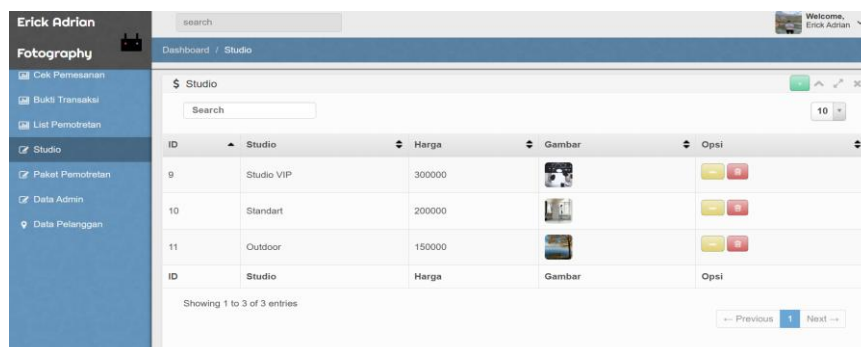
Erick Adrian
Fotography

Cek Pemesanan
Bukti Transaksi
List Pemotretan
Studio
Paket Pemotretan
Data Admin
Data Pelanggan

search

Welcome,
Erick Adrian

Dashboard / Studio

$ Studio

Search

10

| ID | Studio | Harga | Gambar | Opsi |
|---|---|---|---|---|
| 9 | Studio VIP | 300000 | | |
| 10 | Standart | 200000 | | |
| 11 | Outdoor | 150000 | | |
| ID | Studio | Harga | Gambar | Opsi |

Showing 1 to 3 of 3 entries

← Previous 1 Next →